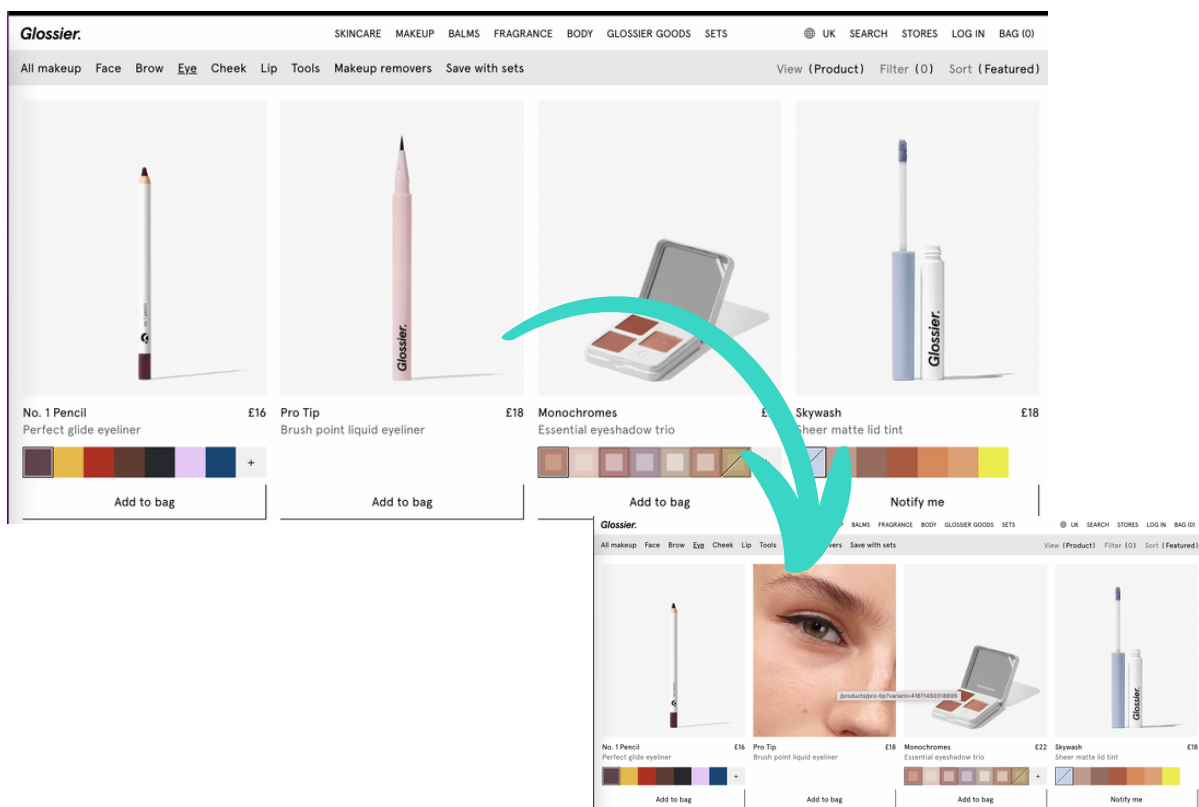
Glossier.
SKINCARE MAKEUP BALMS FRAGRANCE BODY GLOSSIER GOODS SETS
UK SEARCH STORES LOG IN BAG (0)
All makeup Face Brow Eye Cheek Lip Tools Makeup removers Save with sets
View (Product) Filter (0) Sort (Featured)

Glossier.

Glossier.

Glossier.

No. 1 Pencil £16
Perfect glide eyeliner
+
Add to bag

Pro Tip £18
Brush point liquid eyeliner
Add to bag

Monochromes £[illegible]
Essential eyeshadow trio
Add to bag

Skywash £18
Sheer matte lid tint
Notify me

Glossier.
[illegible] BALMS FRAGRANCE BODY GLOSSIER GOODS SETS
UK SEARCH STORES LOG IN BAG (0)
All makeup Face Brow Eye Cheek Lip Tools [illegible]vers Save with sets
View (Product) Filter (0) Sort (Featured)

/products/pro-tip?variant=41611450318895

Glossier.

No. 1 Pencil £16
Perfect glide eyeliner
+
Add to bag

Pro Tip £18
Brush point liquid eyeliner
Add to bag

Monochromes £22
Essential eyeshadow trio
Add to bag

Skywash £18
Sheer matte lid tint
Notify me